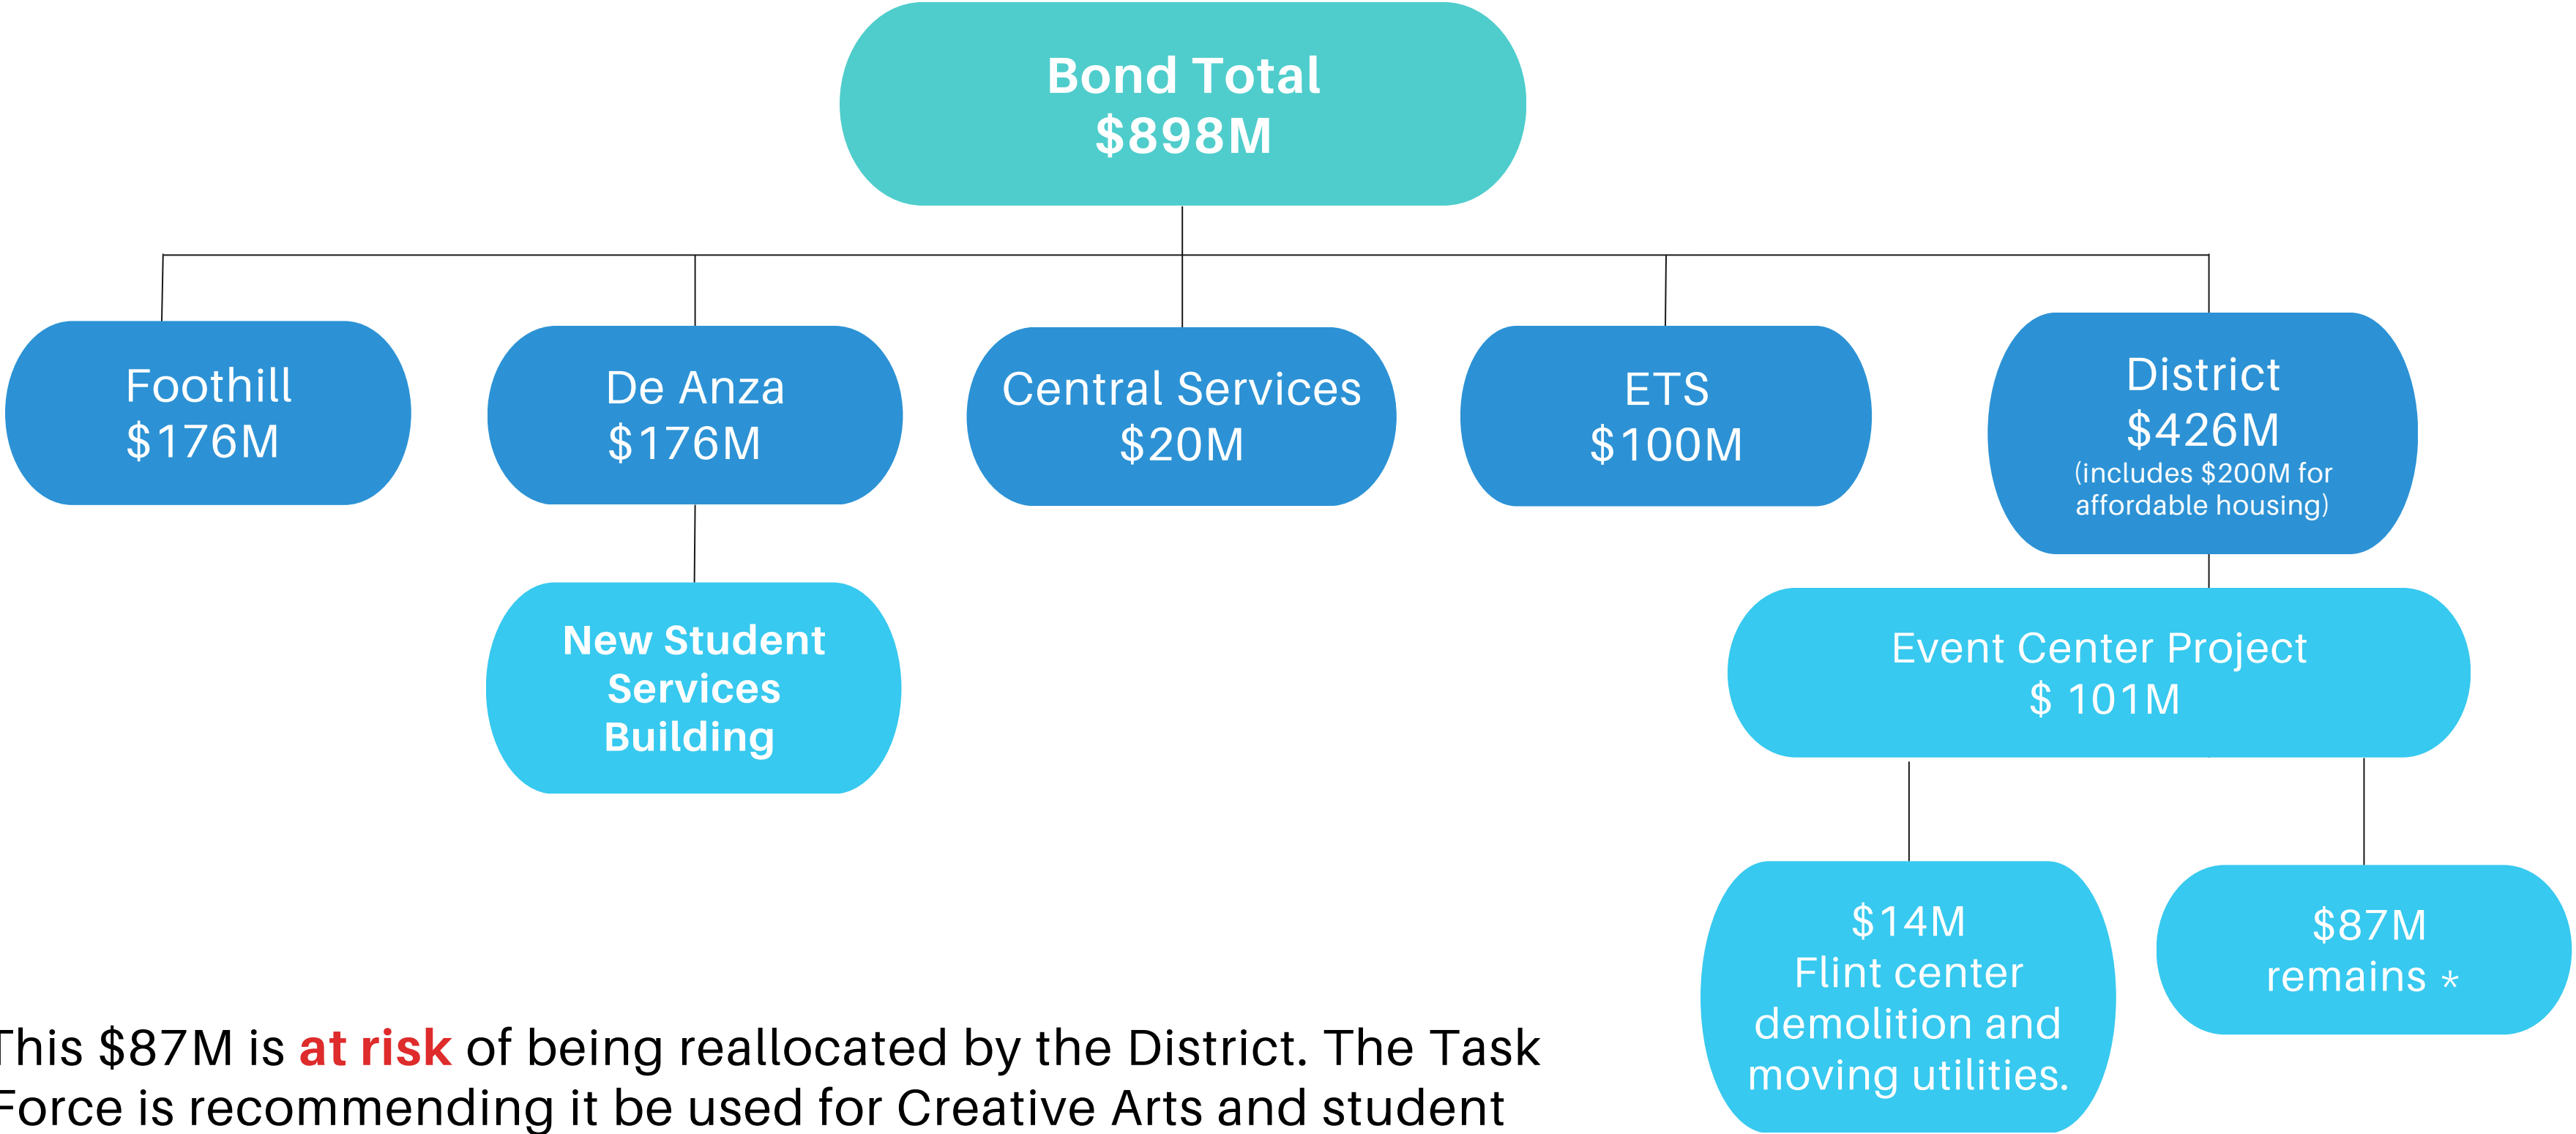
Bond Total
$898M

Foothill
$176M

De Anza
$176M

Central Services
$20M

ETS
$100M

District
$426M
(includes $200M for affordable housing)

New Student Services Building

Event Center Project
$ 101M

$14M
Flint center demolition and moving utilities.

$87M
remains *

This $87M is at risk of being reallocated by the District. The Task Force is recommending it be used for Creative Arts and student